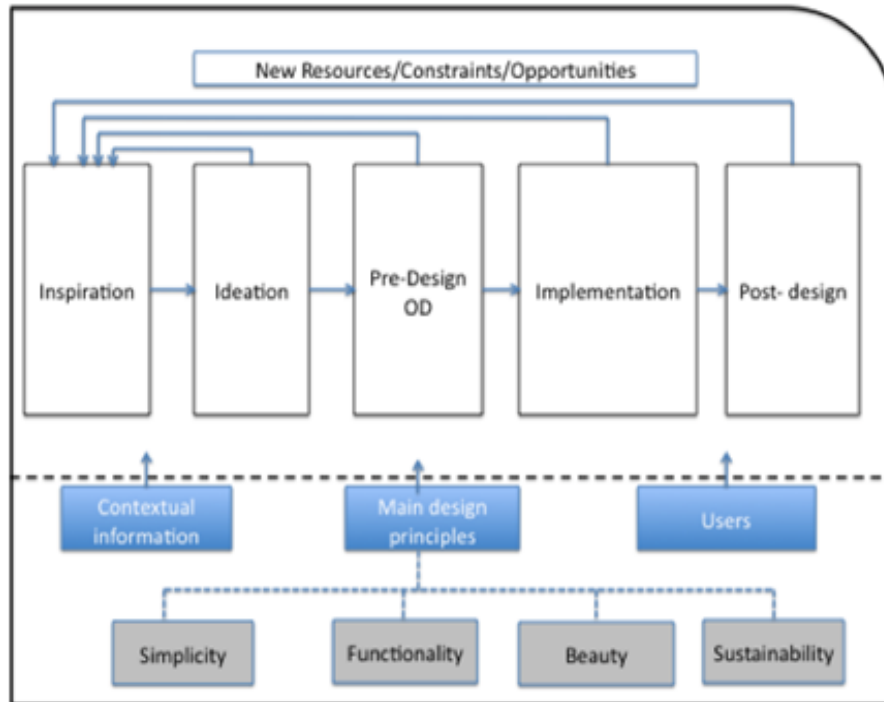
New Resources/Constraints/Opportunities

Inspiration

Ideation

Pre-Design OD

Implementation

Post- design

Contextual information

Main design principles

Users

Simplicity

Functionality

Beauty

Sustainability